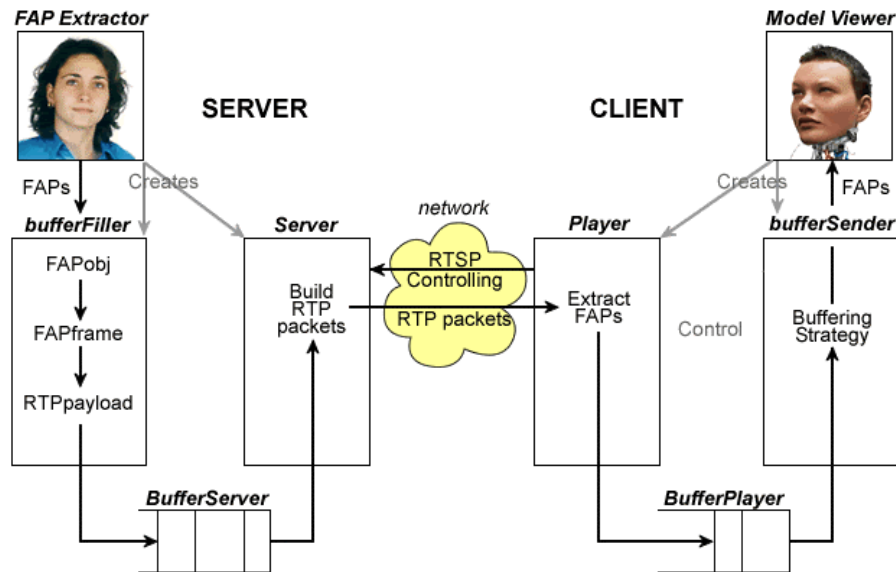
FAP Extractor

SERVER

CLIENT

Model Viewer

FAPs

Creates

network

Creates

FAPs

bufferFiller

Server

Player

bufferSender

FAPobj

FAPframe

RTPpayload

RTSP Controlling

Build RTP packets

RTP packets

Extract FAPs

Control

Buffering Strategy

BufferServer

BufferPlayer